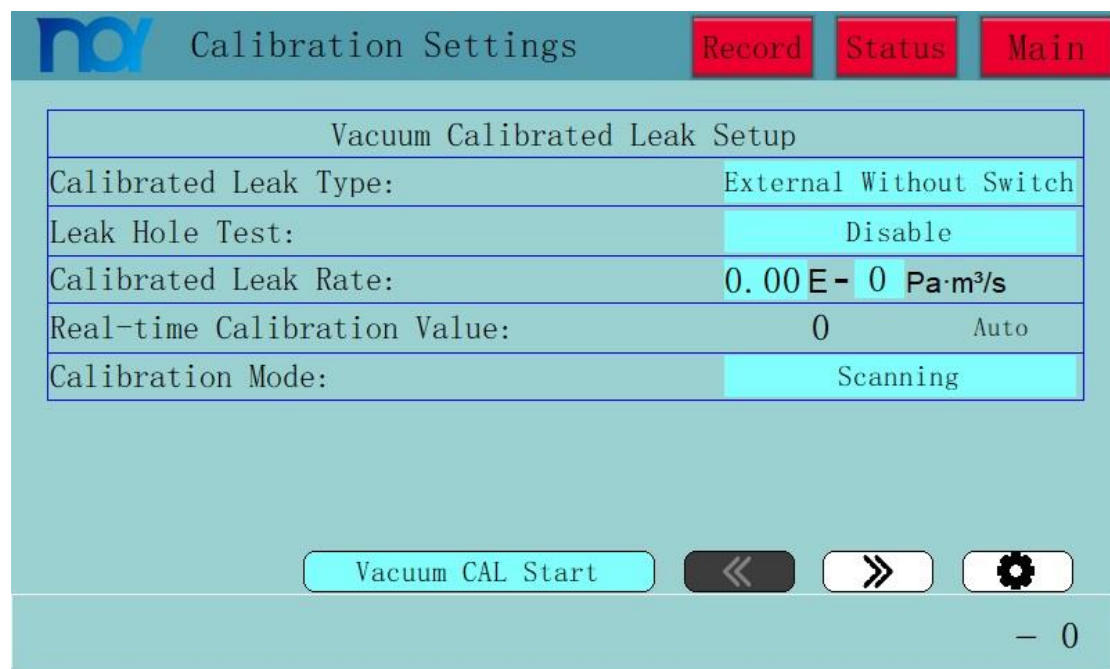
Calibration Settings

Record Status Main

| Vacuum Calibrated Leak Setup | |
|---|---|
| Calibrated Leak Type: | External Without Switch |
| Leak Hole Test: | Disable |
| Calibrated Leak Rate: | 0.00 E- 0 Pa·m³/s |
| Real-time Calibration Value: | 0 Auto |
| Calibration Mode: | Scanning |

Vacuum CAL Start

≪ ≫

－ 0